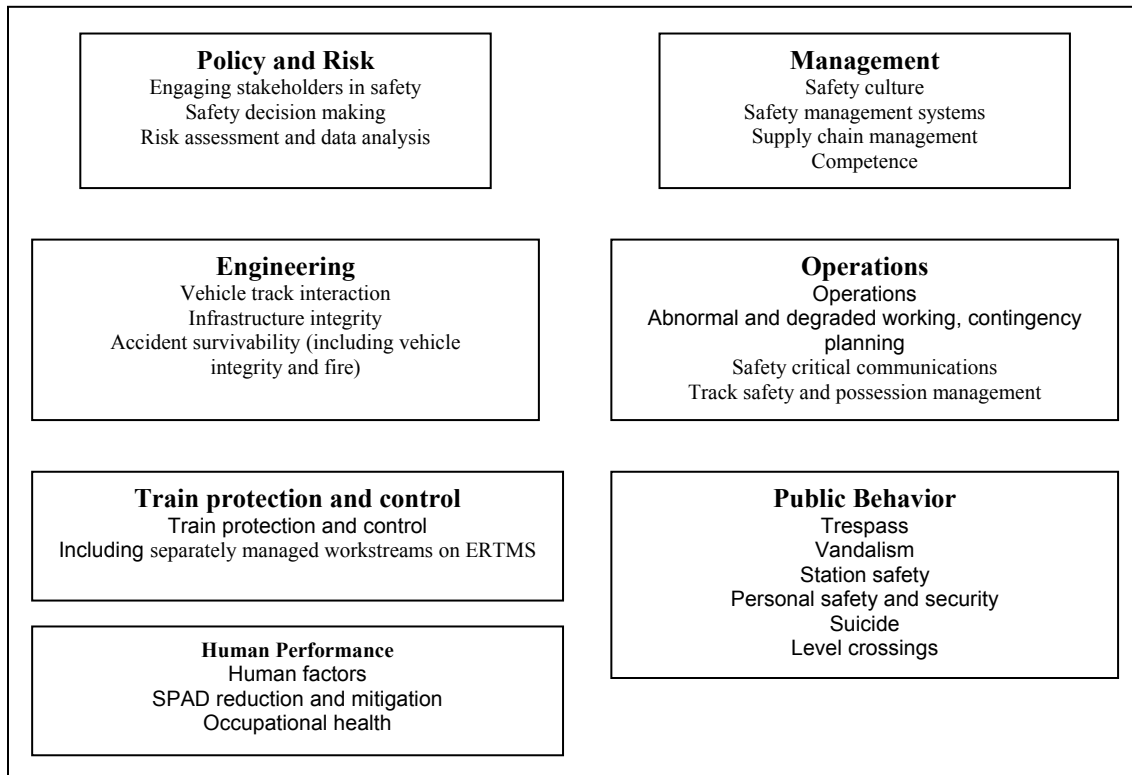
Policy and Risk
Engaging stakeholders in safety
Safety decision making
Risk assessment and data analysis

Management
Safety culture
Safety management systems
Supply chain management
Competence

Engineering
Vehicle track interaction
Infrastructure integrity
Accident survivability (including vehicle integrity and fire)

Operations
Operations
Abnormal and degraded working, contingency planning
Safety critical communications
Track safety and possession management

Train protection and control
Train protection and control
Including separately managed workstreams on ERTMS

Public Behavior
Trespass
Vandalism
Station safety
Personal safety and security
Suicide
Level crossings

Human Performance
Human factors
SPAD reduction and mitigation
Occupational health